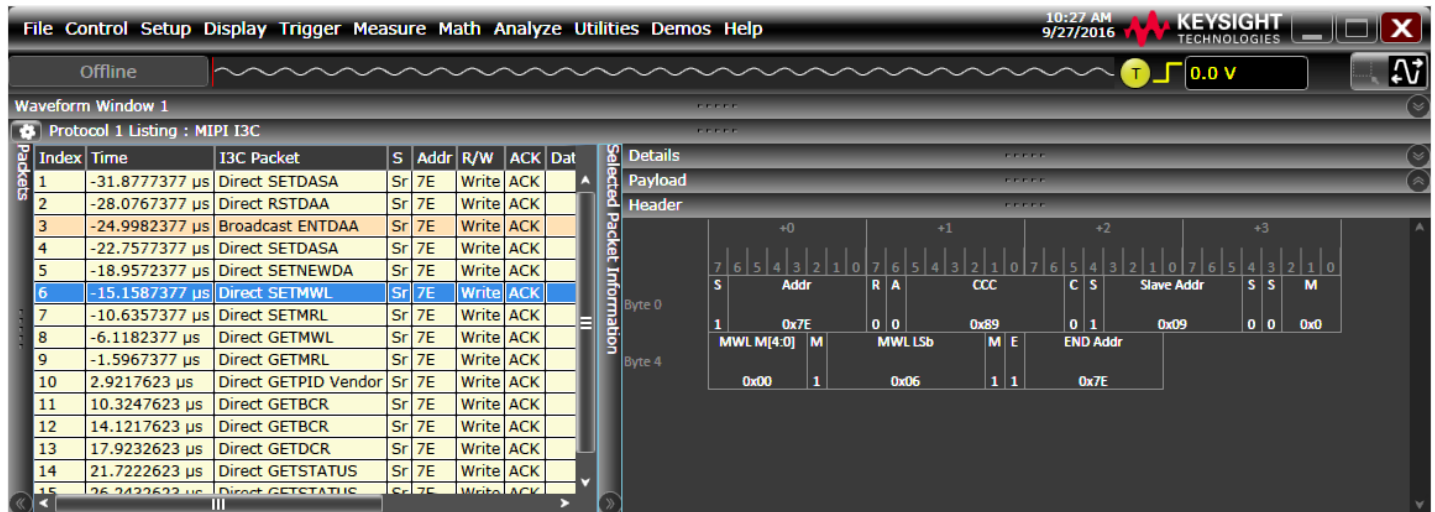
File Control Setup Display Trigger Measure Math Analyze Utilities Demos Help
10:27 AM 9/27/2016 KEYSIGHT TECHNOLOGIES

Offline
T 0.0 V

Waveform Window 1
Protocol 1 Listing : MIPI I3C

Packets

| Index | Time | I3C Packet | S | Addr | R/W | ACK | Dat |
|---|---|---|---|---|---|---|---|
| 1 | -31.8777377 µs | Direct SETDASA | Sr | 7E | Write | ACK | |
| 2 | -28.0767377 µs | Direct RSTDAA | Sr | 7E | Write | ACK | |
| 3 | -24.9982377 µs | Broadcast ENTDAA | Sr | 7E | Write | ACK | |
| 4 | -22.7577377 µs | Direct SETDASA | Sr | 7E | Write | ACK | |
| 5 | -18.9572377 µs | Direct SETNEWDA | Sr | 7E | Write | ACK | |
| 6 | -15.1587377 µs | Direct SETMWL | Sr | 7E | Write | ACK | |
| 7 | -10.6357377 µs | Direct SETMRL | Sr | 7E | Write | ACK | |
| 8 | -6.1182377 µs | Direct GETMWL | Sr | 7E | Write | ACK | |
| 9 | -1.5967377 µs | Direct GETMRL | Sr | 7E | Write | ACK | |
| 10 | 2.9217623 µs | Direct GETPID Vendor | Sr | 7E | Write | ACK | |
| 11 | 10.3247623 µs | Direct GETBCR | Sr | 7E | Write | ACK | |
| 12 | 14.1217623 µs | Direct GETBCR | Sr | 7E | Write | ACK | |
| 13 | 17.9232623 µs | Direct GETDCR | Sr | 7E | Write | ACK | |
| 14 | 21.7222623 µs | Direct GETSTATUS | Sr | 7E | Write | ACK | |
| 15 | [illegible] | Direct GETSTATUS | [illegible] | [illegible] | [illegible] | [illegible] | |

Selected Packet Information

Details
Payload
Header

+0 +1 +2 +3
7 6 5 4 3 2 1 0 7 6 5 4 3 2 1 0 7 6 5 4 3 2 1 0 7 6 5 4 3 2 1 0

Byte 0
| S | Addr | R | A | CCC | C | S | Slave Addr | S | S | M |
|---|---|---|---|---|---|---|---|---|---|---|
| 1 | 0x7E | 0 | 0 | 0x89 | 0 | 1 | 0x09 | 0 | 0 | 0x0 |

Byte 4
| MWL M[4:0] | M | MWL LSb | M | E | END Addr |
|---|---|---|---|---|---|
| 0x00 | 1 | 0x06 | 1 | 1 | 0x7E |